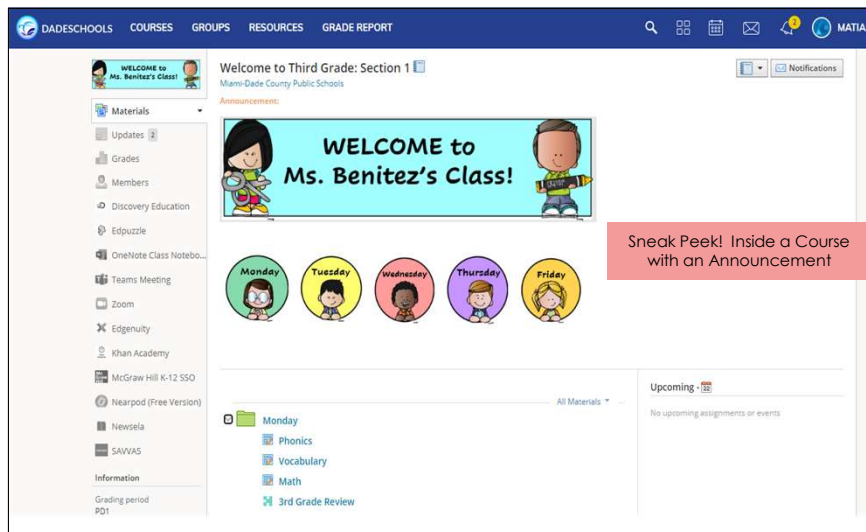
DADESCHOOLS COURSES GROUPS RESOURCES GRADE REPORT 2 MATIA

WELCOME to Ms. Benitez's Class!

Welcome to Third Grade: Section 1
Miami-Dade County Public Schools
Announcement:

Notifications

Materials
Updates 2
Grades
Members
Discovery Education
Edpuzzle
OneNote Class Notebo...
Teams Meeting
Zoom
Edgenuity
Khan Academy
McGraw Hill K-12 SSO
Nearpod (Free Version)
Newsela
SAVVAS
Information
Grading period
PD1

WELCOME to
Ms. Benitez's Class!

Monday Tuesday Wednesday Thursday Friday

Sneak Peek! Inside a Course with an Announcement

All Materials
Monday
Phonics
Vocabulary
Math
3rd Grade Review

Upcoming
No upcoming assignments or events